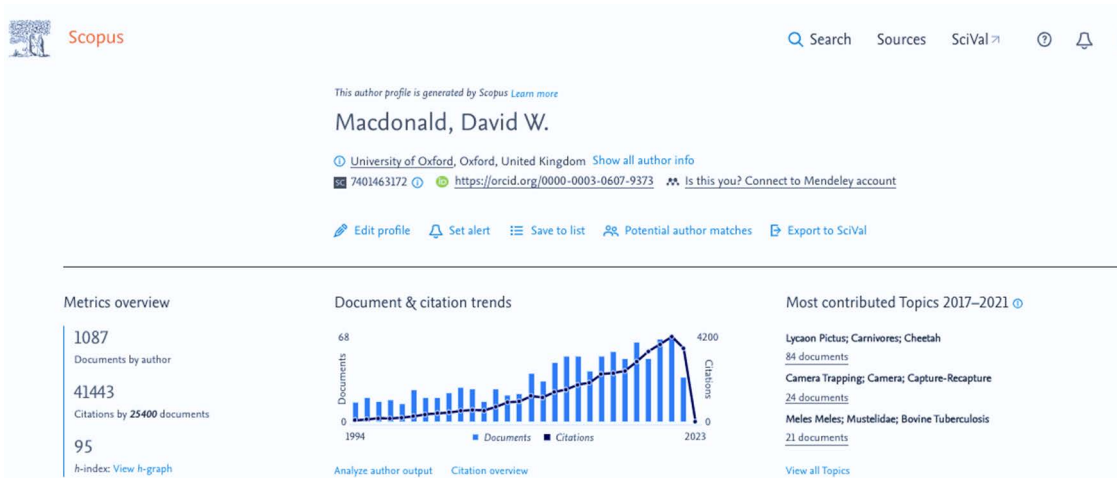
Scopus

Search Sources SciVal

This author profile is generated by Scopus Learn more

Macdonald, David W.

University of Oxford, Oxford, United Kingdom Show all author info

7401463172 https://orcid.org/0000-0003-0607-9373 Is this you? Connect to Mendeley account

Edit profile Set alert Save to list Potential author matches Export to SciVal

Metrics overview

1087
Documents by author

41443
Citations by 25400 documents

95
h-index: View h-graph

Document & citation trends

68 4200
Documents Citations
0 0
1994 2023
Documents Citations

Analyze author output Citation overview

Most contributed Topics 2017–2021

Lycaon Pictus; Carnivores; Cheetah
84 documents

Camera Trapping; Camera; Capture-Recapture
24 documents

Meles Meles; Mustelidae; Bovine Tuberculosis
21 documents

View all Topics